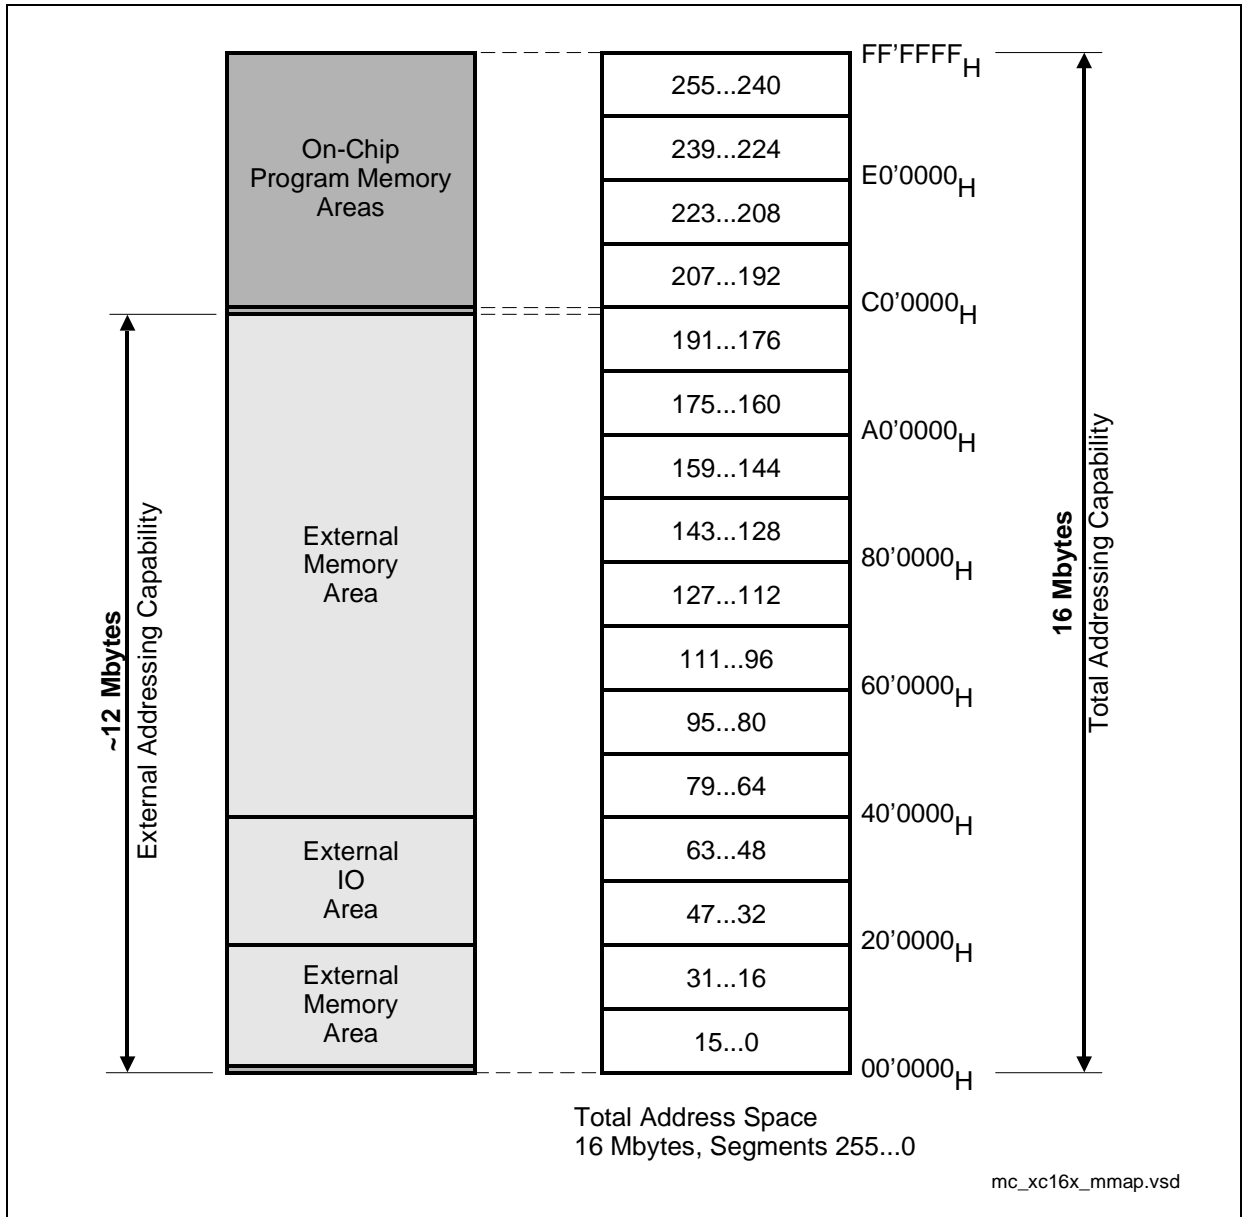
~12 Mbytes
External Addressing Capability

On-Chip Program Memory Areas

External Memory Area

External IO Area

External Memory Area

255...240
239...224
223...208
207...192
191...176
175...160
159...144
143...128
127...112
111...96
95...80
79...64
63...48
47...32
31...16
15...0

FF'FFFF$_H$
E0'0000$_H$
C0'0000$_H$
A0'0000$_H$
80'0000$_H$
60'0000$_H$
40'0000$_H$
20'0000$_H$
00'0000$_H$

16 Mbytes
Total Addressing Capability

Total Address Space
16 Mbytes, Segments 255...0

mc_xc16x_mmap.vsd